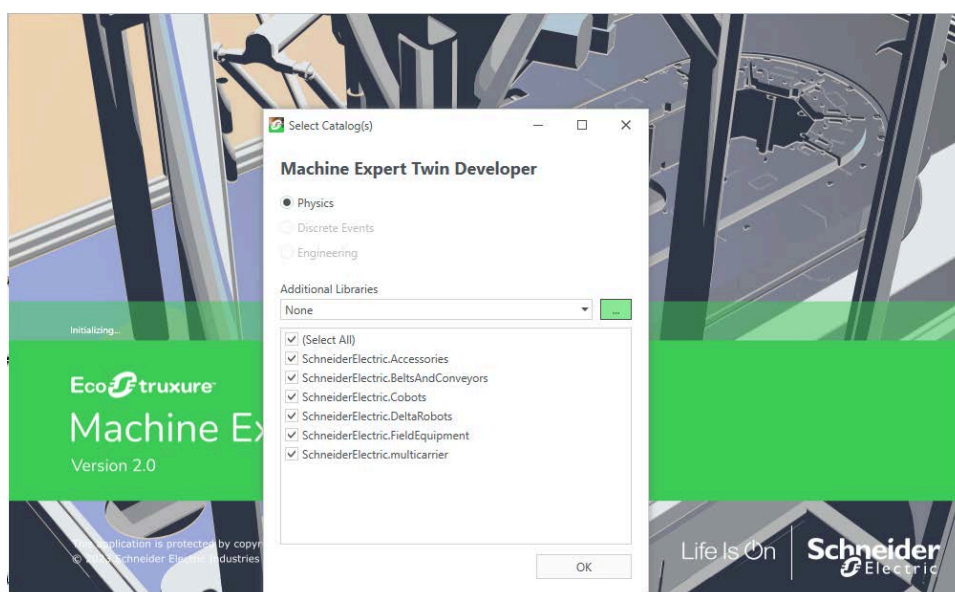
Select Catalog(s)

Machine Expert Twin Developer

Physics

Discrete Events

Engineering

Additional Libraries

None

...

(Select All)

SchneiderElectric.Accessories

SchneiderElectric.BeltsAndConveyors

SchneiderElectric.Cobots

SchneiderElectric.DeltaRobots

SchneiderElectric.FieldEquipment

SchneiderElectric.multicarrier

OK

Initializing...

EcoStruxure

Machine Ex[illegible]

Version 2.0

This application is protected by copy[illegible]

© 20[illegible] Schneider Electric Industries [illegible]

Life Is On

Schneider Electric